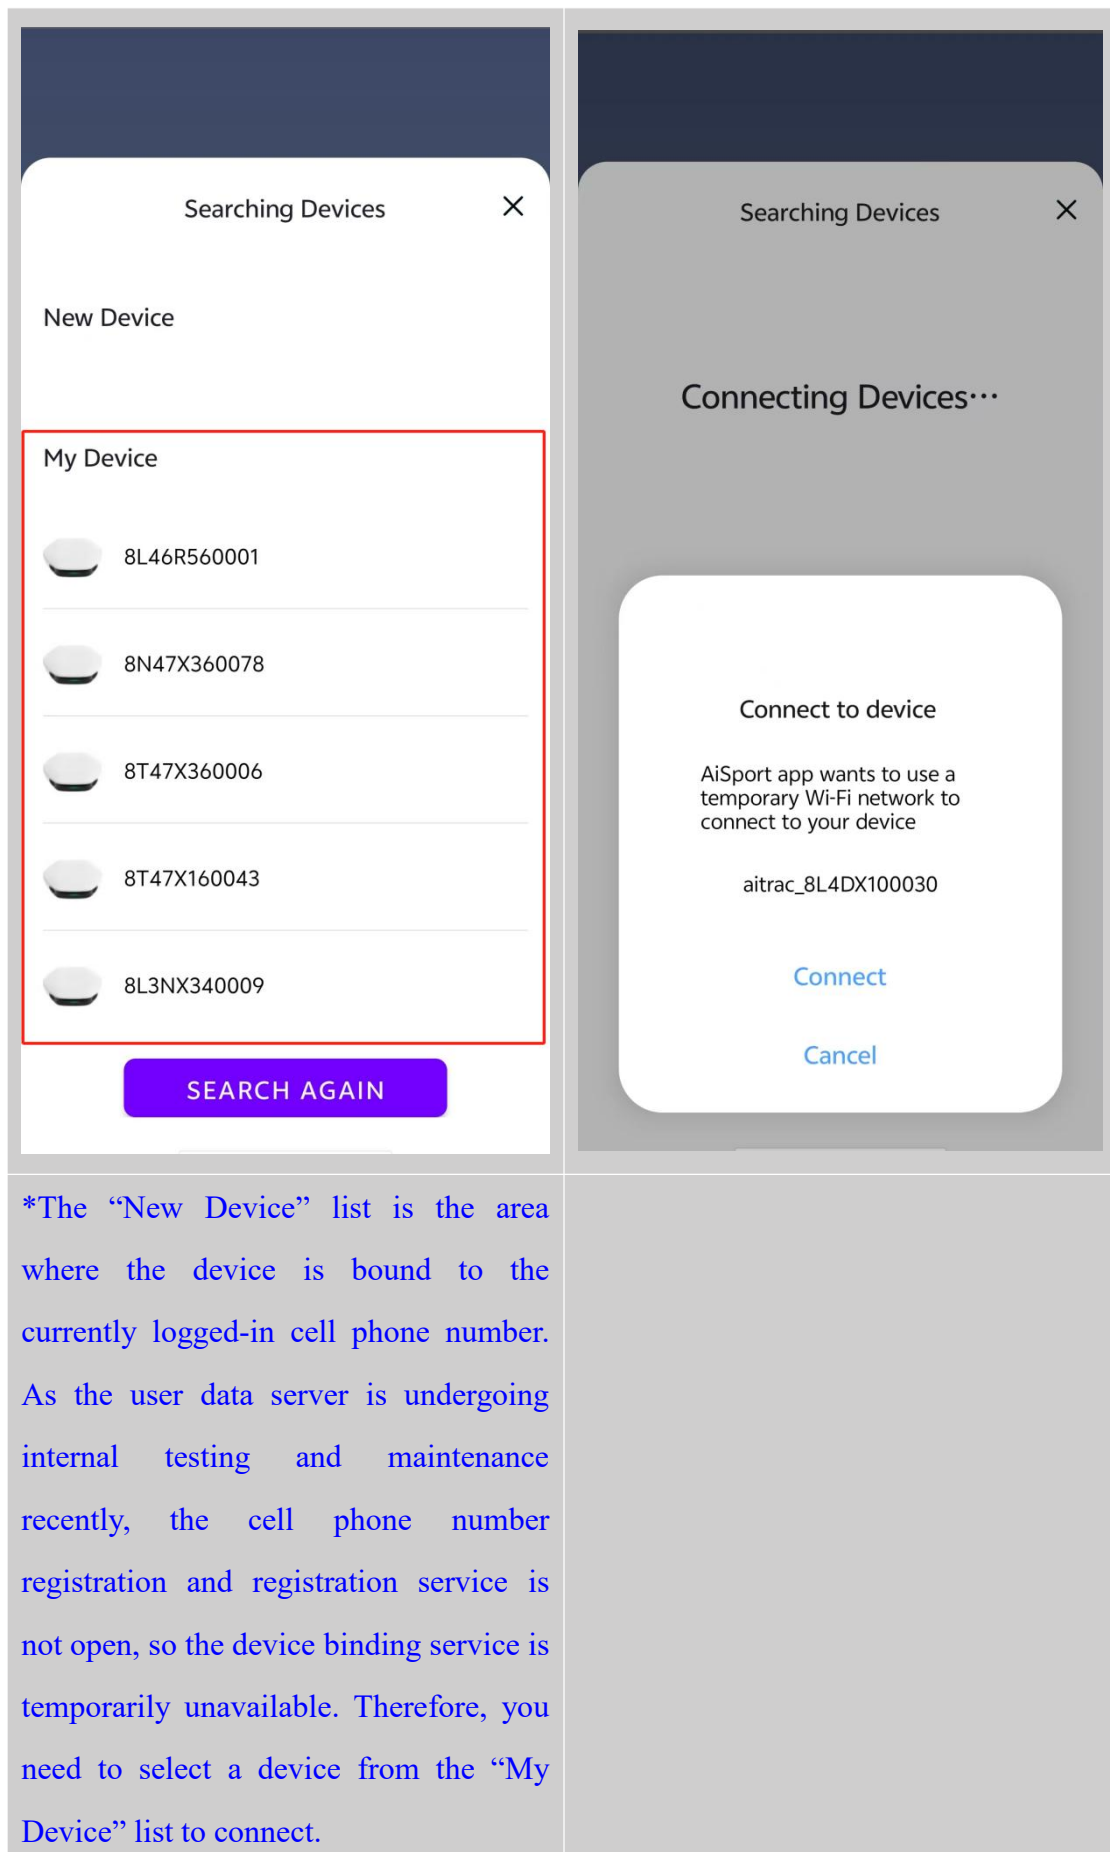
Searching Devices

New Device

My Device

8L46R560001

8N47X360078

8T47X360006

8T47X160043

8L3NX340009

SEARCH AGAIN

Searching Devices

Connecting Devices···

Connect to device

AiSport app wants to use a temporary Wi-Fi network to connect to your device

aitrac_8L4DX100030

Connect

Cancel

*The “New Device” list is the area where the device is bound to the currently logged-in cell phone number. As the user data server is undergoing internal testing and maintenance recently, the cell phone number registration and registration service is not open, so the device binding service is temporarily unavailable. Therefore, you need to select a device from the “My Device” list to connect.